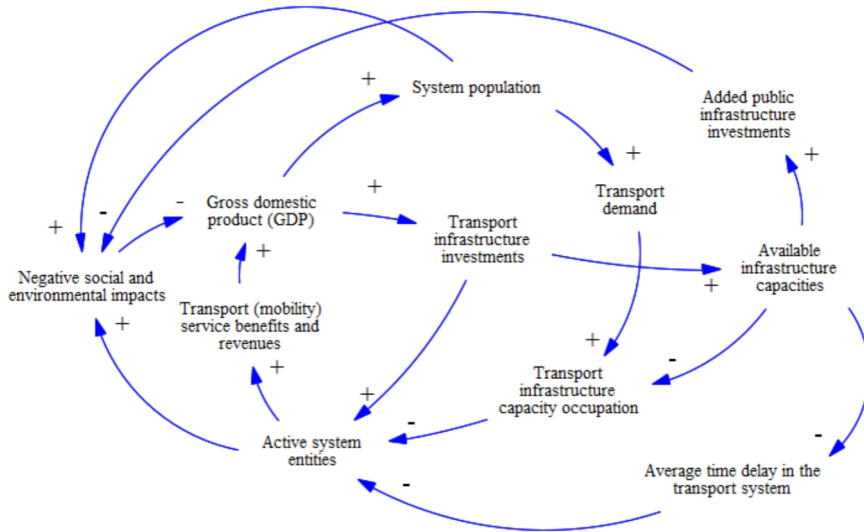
System population

Added public infrastructure investments

Gross domestic product (GDP)

Transport demand

Transport infrastructure investments

Available infrastructure capacities

Negative social and environmental impacts

Transport (mobility) service benefits and revenues

Transport infrastructure capacity occupation

Active system entities

Average time delay in the transport system

+ + + - - + + + + + + + + + - - - - -